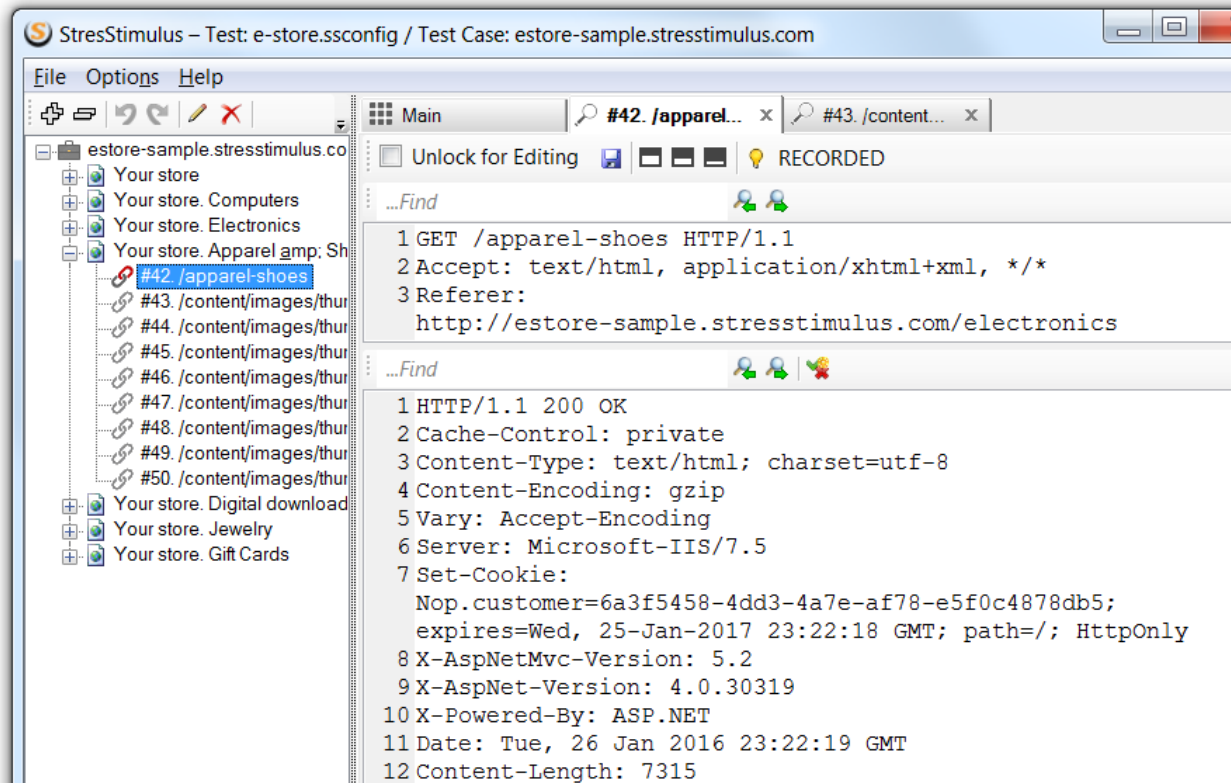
StresStimulus – Test: e-store.ssconfig / Test Case: estore-sample.stresstimulus.com

File Options Help

estore-sample.stresstimulus.co
Your store
Your store. Computers
Your store. Electronics
Your store. Apparel amp; Sh
#42. /apparel-shoes
#43. /content/images/thur
#44. /content/images/thur
#45. /content/images/thur
#46. /content/images/thur
#47. /content/images/thur
#48. /content/images/thur
#49. /content/images/thur
#50. /content/images/thur
Your store. Digital download
Your store. Jewelry
Your store. Gift Cards

Main
#42. /apparel...
#43. /content...

Unlock for Editing
RECORDED

...Find

1 GET /apparel-shoes HTTP/1.1
2 Accept: text/html, application/xhtml+xml, */*
3 Referer: http://estore-sample.stresstimulus.com/electronics

...Find

1 HTTP/1.1 200 OK
2 Cache-Control: private
3 Content-Type: text/html; charset=utf-8
4 Content-Encoding: gzip
5 Vary: Accept-Encoding
6 Server: Microsoft-IIS/7.5
7 Set-Cookie: Nop.customer=6a3f5458-4dd3-4a7e-af78-e5f0c4878db5; expires=Wed, 25-Jan-2017 23:22:18 GMT; path=/; HttpOnly
8 X-AspNetMvc-Version: 5.2
9 X-AspNet-Version: 4.0.30319
10 X-Powered-By: ASP.NET
11 Date: Tue, 26 Jan 2016 23:22:19 GMT
12 Content-Length: 7315